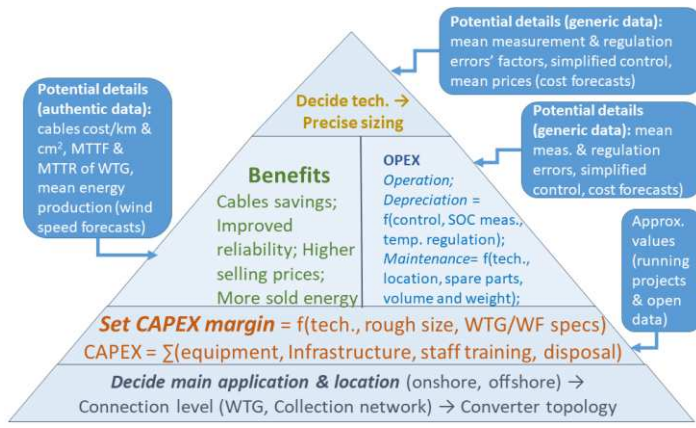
Potential details (generic data): mean measurement & regulation errors' factors, simplified control, mean prices (cost forecasts)

Potential details (authentic data): cables cost/km & cm², MTTF & MTTR of WTG, mean energy production (wind speed forecasts)

Decide tech. → Precise sizing

Potential details (generic data): mean meas. & regulation errors, simplified control, cost forecasts)

Benefits
Cables savings; Improved reliability; Higher selling prices; More sold energy

OPEX
Operation;
Depreciation = f(control, SOC meas., temp. regulation);
Maintenance= f(tech., location, spare parts, volume and weight);

Approx. values (running projects & open data)

Set CAPEX margin = f(tech., rough size, WTG/WF specs)
CAPEX = ∑(equipment, Infrastructure, staff training, disposal)

Decide main application & location (onshore, offshore) → Connection level (WTG, Collection network) → Converter topology